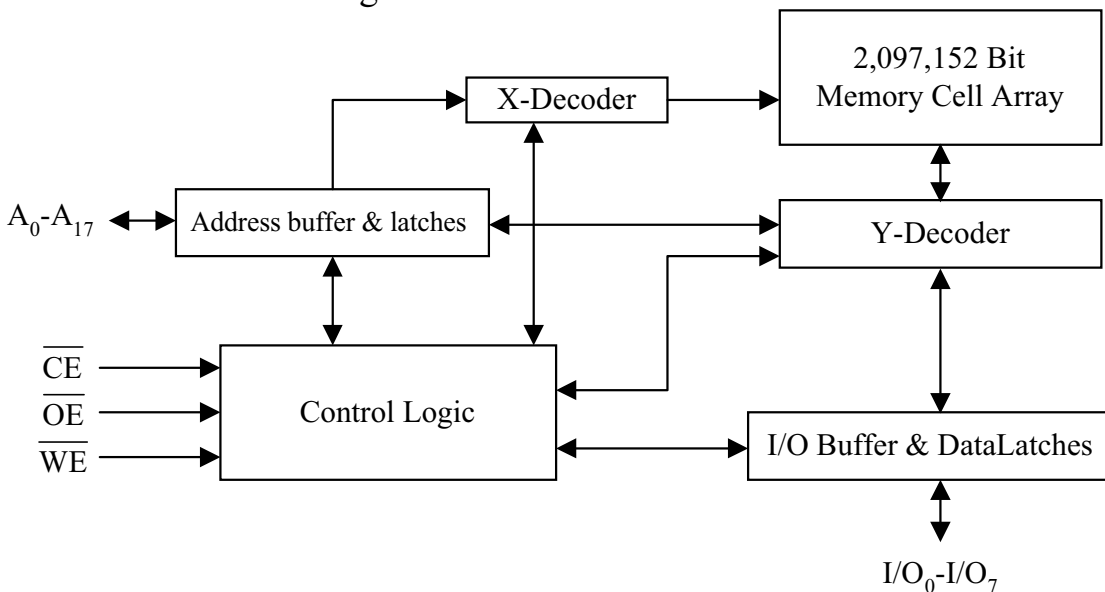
X-Decoder

2,097,152 Bit Memory Cell Array

$A_0$-$A_{17}$

Address buffer & latches

Y-Decoder

$\overline{CE}$

$\overline{OE}$

$\overline{WE}$

Control Logic

I/O Buffer & DataLatches

$I/O_0$-$I/O_7$